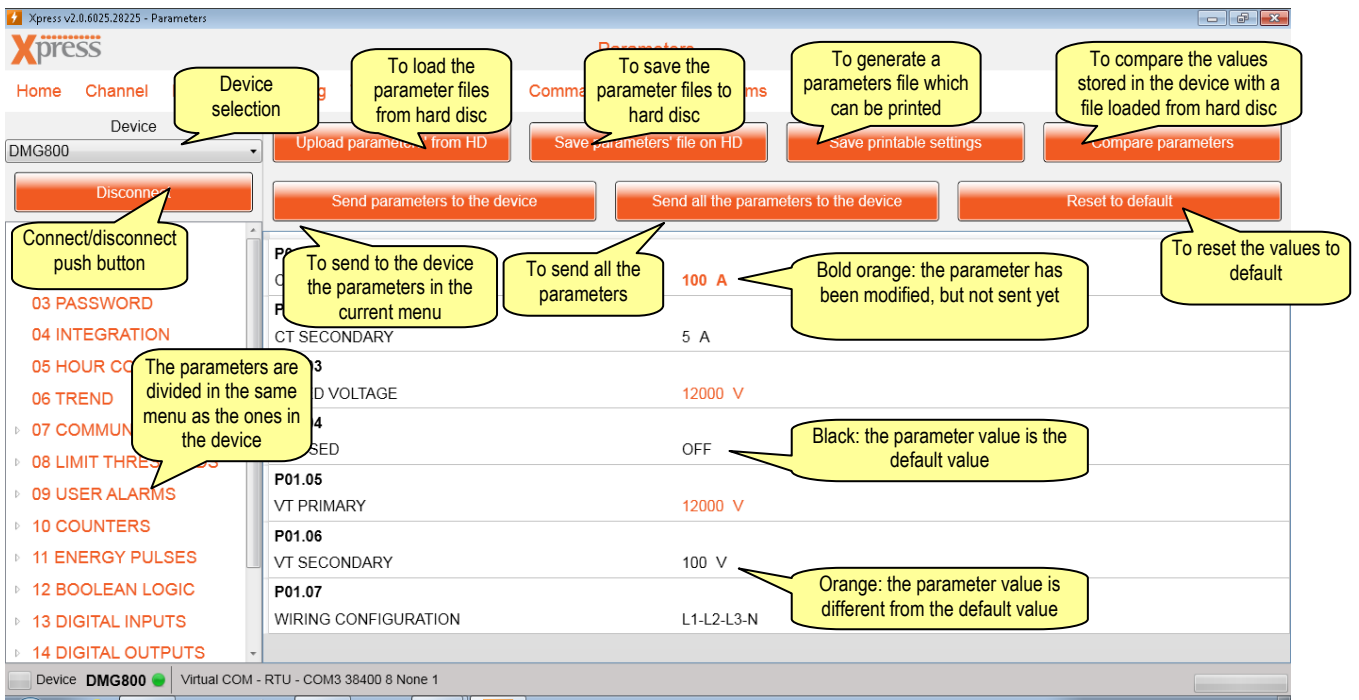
Xpress v2.0.6025.28225 - Parameters

Xpress

Parameters

Home Channel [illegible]g Comma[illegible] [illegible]ms

Device selection

To load the parameter files from hard disc

To save the parameter files to hard disc

To generate a parameters file which can be printed

To compare the values stored in the device with a file loaded from hard disc

Device

DMG800

Upload parameter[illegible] from HD

Save parameters' file on HD

Save printable settings

Compare parameters

Disconne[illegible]

Send parameters to the device

Send all the parameters to the device

Reset to default

Connect/disconnect push button

To send to the device the parameters in the current menu

To send all the parameters

Bold orange: the parameter has been modified, but not sent yet

To reset the values to default

P0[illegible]
C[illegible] 100 A

P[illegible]
CT SECONDARY 5 A

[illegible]3
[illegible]D VOLTAGE 12000 V

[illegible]4
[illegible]SED OFF

P01.05
VT PRIMARY 12000 V

P01.06
VT SECONDARY 100 V

P01.07
WIRING CONFIGURATION L1-L2-L3-N

03 PASSWORD
04 INTEGRATION
05 HOUR CO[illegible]
06 TREND
07 COMMUN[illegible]
08 LIMIT THRES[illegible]DS
09 USER ALARMS
10 COUNTERS
11 ENERGY PULSES
12 BOOLEAN LOGIC
13 DIGITAL INPUTS
14 DIGITAL OUTPUTS

The parameters are divided in the same menu as the ones in the device

Black: the parameter value is the default value

Orange: the parameter value is different from the default value

Device DMG800 Virtual COM - RTU - COM3 38400 8 None 1